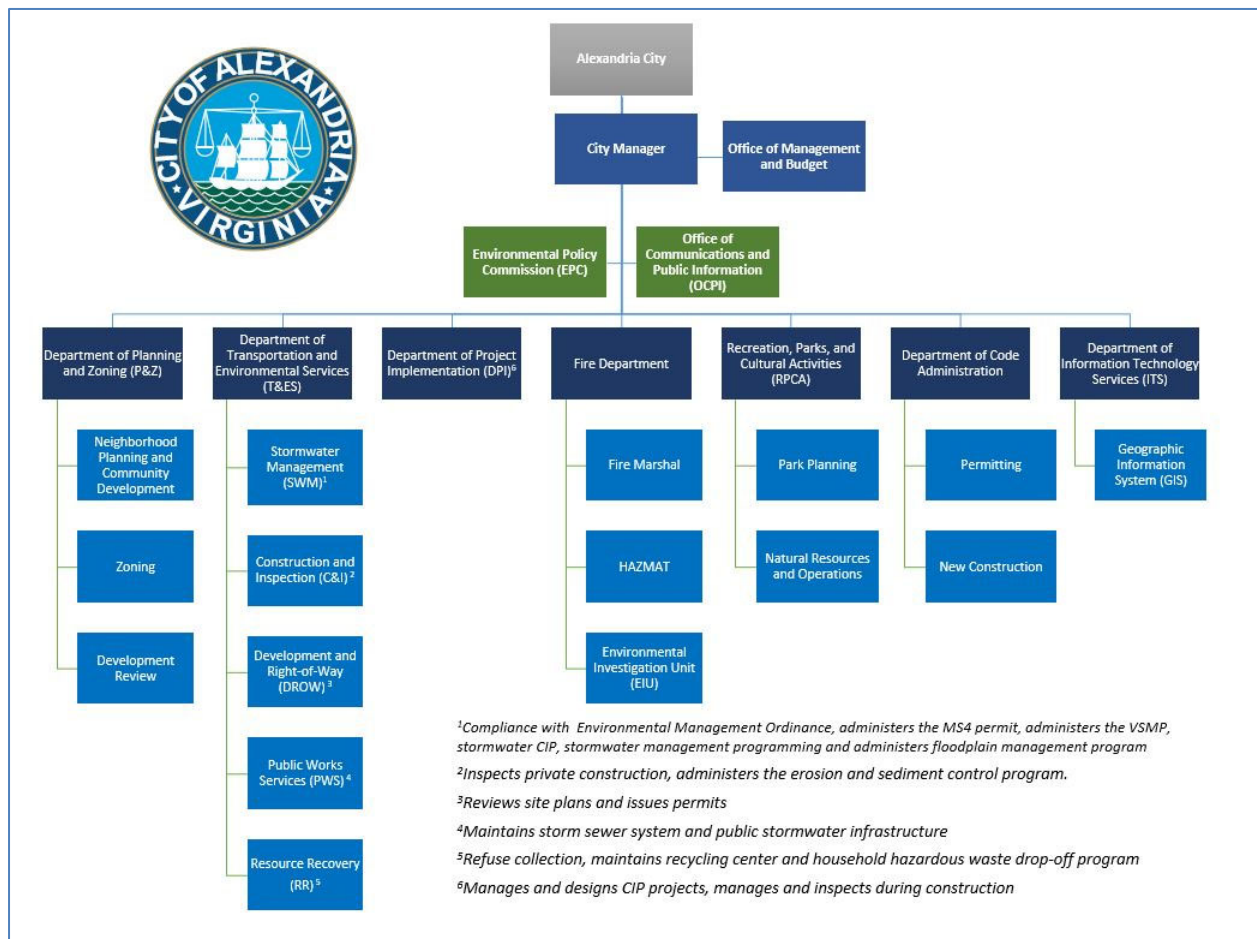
CITY OF ALEXANDRIA VIRGINIA

Alexandria City

City Manager

Office of Management and Budget

Environmental Policy Commission (EPC)

Office of Communications and Public Information (OCPI)

Department of Planning and Zoning (P&Z)

Neighborhood Planning and Community Development

Zoning

Development Review

Department of Transportation and Environmental Services (T&ES)

Stormwater Management (SWM)$^1$

Construction and Inspection (C&I) $^2$

Development and Right-of-Way (DROW) $^3$

Public Works Services (PWS) $^4$

Resource Recovery (RR) $^5$

Department of Project Implementation (DPI)$^6$

Fire Department

Fire Marshal

HAZMAT

Environmental Investigation Unit (EIU)

Recreation, Parks, and Cultural Activities (RPCA)

Park Planning

Natural Resources and Operations

Department of Code Administration

Permitting

New Construction

Department of Information Technology Services (ITS)

Geographic Information System (GIS)

$^1$Compliance with Environmental Management Ordinance, administers the MS4 permit, administers the VSMP, stormwater CIP, stormwater management programming and administers floodplain management program

$^2$Inspects private construction, administers the erosion and sediment control program.

$^3$Reviews site plans and issues permits

$^4$Maintains storm sewer system and public stormwater infrastructure

$^5$Refuse collection, maintains recycling center and household hazardous waste drop-off program

$^6$Manages and designs CIP projects, manages and inspects during construction